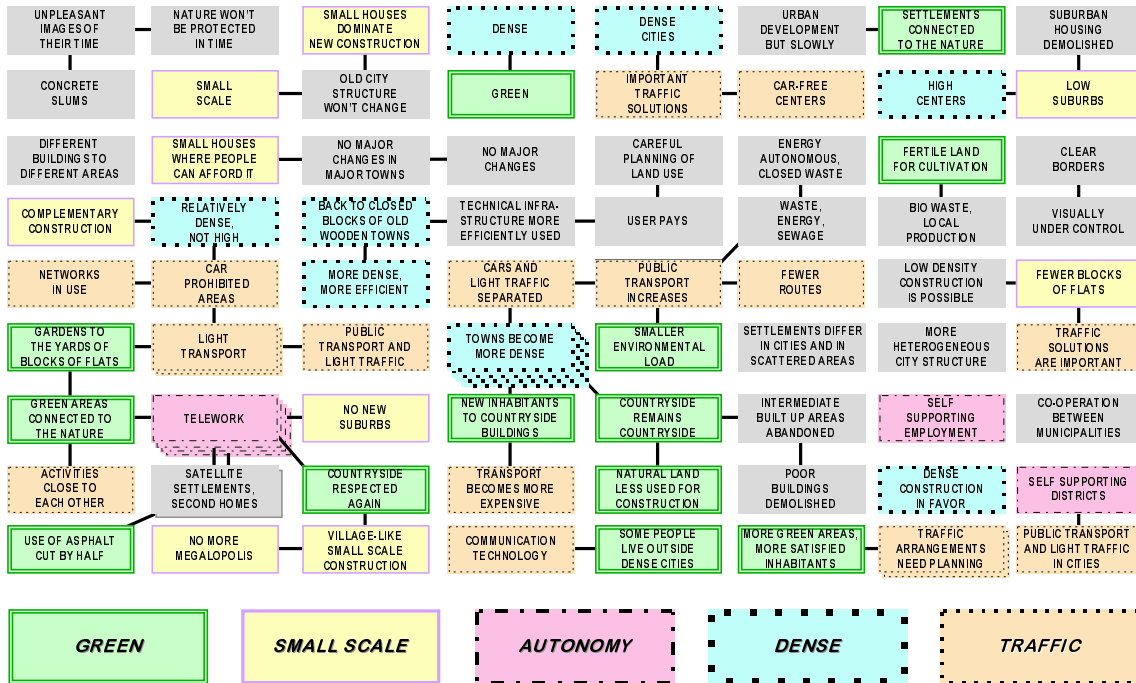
UNPLEASANT IMAGES OF THEIR TIME

NATURE WON'T BE PROTECTED IN TIME

SMALL HOUSES DOMINATE NEW CONSTRUCTION

DENSE

DENSE CITIES

URBAN DEVELOPMENT BUT SLOWLY

SETTLEMENTS CONNECTED TO THE NATURE

SUBURBAN HOUSING DEMOLISHED

CONCRETE SLUMS

SMALL SCALE

OLD CITY STRUCTURE WON'T CHANGE

GREEN

IMPORTANT TRAFFIC SOLUTIONS

CAR-FREE CENTERS

HIGH CENTERS

LOW SUBURBS

DIFFERENT BUILDINGS TO DIFFERENT AREAS

SMALL HOUSES WHERE PEOPLE CAN AFFORD IT

NO MAJOR CHANGES IN MAJOR TOWNS

NO MAJOR CHANGES

CAREFUL PLANNING OF LAND USE

ENERGY AUTONOMOUS, CLOSED WASTE

FERTILE LAND FOR CULTIVATION

CLEAR BORDERS

COMPLEMENTARY CONSTRUCTION

RELATIVELY DENSE, NOT HIGH

BACK TO CLOSED BLOCKS OF OLD WOODEN TOWNS

TECHNICAL INFRASTRUCTURE MORE EFFICIENTLY USED

USER PAYS

WASTE, ENERGY, SEWAGE

BIO WASTE, LOCAL PRODUCTION

VISUALLY UNDER CONTROL

NETWORKS IN USE

CAR PROHIBITED AREAS

MORE DENSE, MORE EFFICIENT

CARS AND LIGHT TRAFFIC SEPARATED

PUBLIC TRANSPORT INCREASES

FEWER ROUTES

LOW DENSITY CONSTRUCTION IS POSSIBLE

FEWER BLOCKS OF FLATS

GARDENS TO THE YARDS OF BLOCKS OF FLATS

LIGHT TRANSPORT

PUBLIC TRANSPORT AND LIGHT TRAFFIC

TOWNS BECOME MORE DENSE

SMALLER ENVIRONMENTAL LOAD

SETTLEMENTS DIFFER IN CITIES AND IN SCATTERED AREAS

MORE HETEROGENEOUS CITY STRUCTURE

TRAFFIC SOLUTIONS ARE IMPORTANT

GREEN AREAS CONNECTED TO THE NATURE

TELEWORK

NO NEW SUBURBS

NEW INHABITANTS TO COUNTRYSIDE BUILDINGS

COUNTRYSIDE REMAINS COUNTRYSIDE

INTERMEDIATE BUILT UP AREAS ABANDONED

SELF SUPPORTING EMPLOYMENT

CO-OPERATION BETWEEN MUNICIPALITIES

ACTIVITIES CLOSE TO EACH OTHER

SATELLITE SETTLEMENTS, SECOND HOMES

COUNTRYSIDE RESPECTED AGAIN

TRANSPORT BECOMES MORE EXPENSIVE

NATURAL LAND LESS USED FOR CONSTRUCTION

POOR BUILDINGS DEMOLISHED

DENSE CONSTRUCTION IN FAVOR

SELF SUPPORTING DISTRICTS

USE OF ASPHALT CUT BY HALF

NO MORE MEGALOPOLIS

VILLAGE-LIKE SMALL SCALE CONSTRUCTION

COMMUNICATION TECHNOLOGY

SOME PEOPLE LIVE OUTSIDE DENSE CITIES

MORE GREEN AREAS, MORE SATISFIED INHABITANTS

TRAFFIC ARRANGEMENTS NEED PLANNING

PUBLIC TRANSPORT AND LIGHT TRAFFIC IN CITIES

GREEN

SMALL SCALE

AUTONOMY

DENSE

TRAFFIC